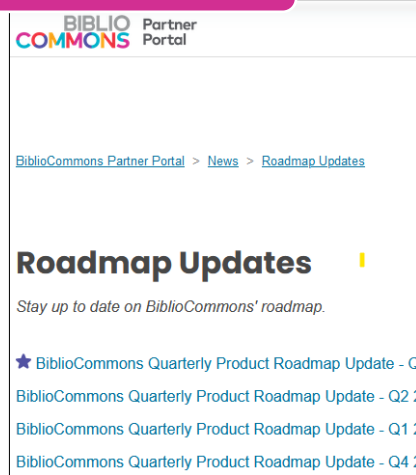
BIBLIO COMMONS Partner Portal

BiblioCommons Partner Portal > News > Roadmap Updates

Roadmap Updates

Stay up to date on BiblioCommons' roadmap.

BiblioCommons Quarterly Product Roadmap Update - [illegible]

BiblioCommons Quarterly Product Roadmap Update - Q2 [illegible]

BiblioCommons Quarterly Product Roadmap Update - Q1 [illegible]

BiblioCommons Quarterly Product Roadmap Update - Q4 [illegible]